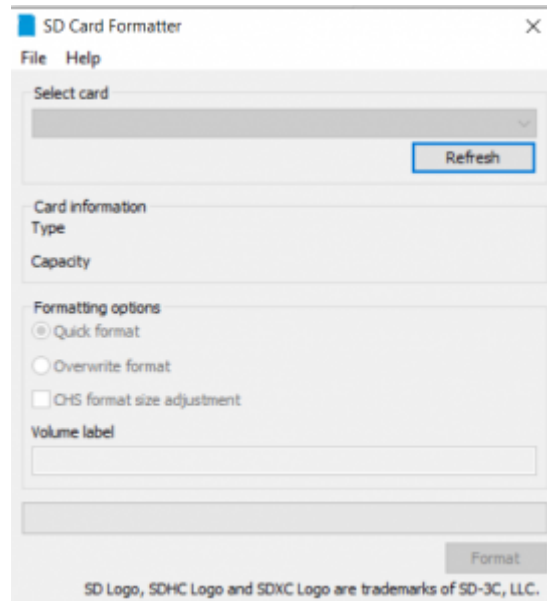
SD Card Formatter

File Help

Select card

Refresh

Card information

Type

Capacity

Formatting options

Quick format

Overwrite format

CHS format size adjustment

Volume label

Format

SD Logo, SDHC Logo and SDXC Logo are trademarks of SD-3C, LLC.